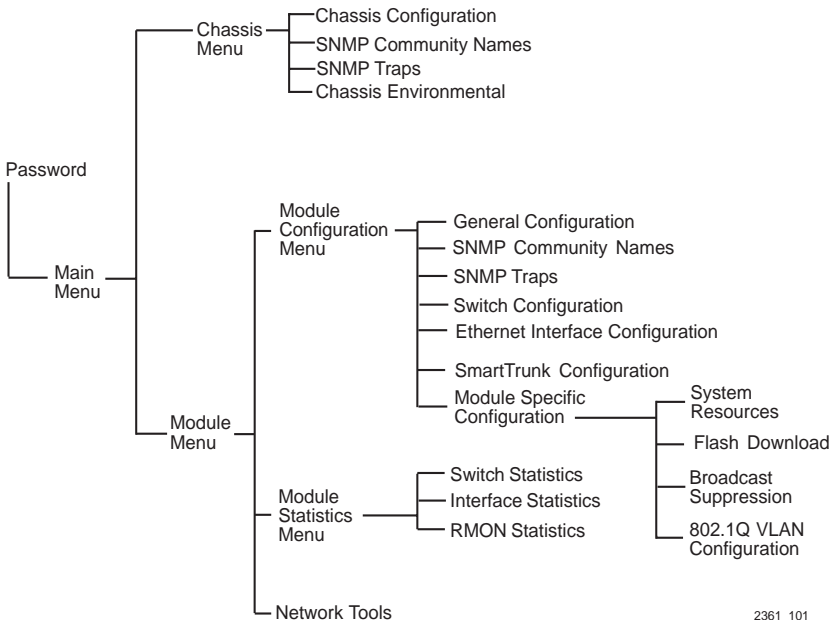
Password

Main Menu

Chassis Menu

Chassis Configuration
SNMP Community Names
SNMP Traps
Chassis Environmental

Module Menu

Module Configuration Menu

General Configuration
SNMP Community Names
SNMP Traps
Switch Configuration
Ethernet Interface Configuration
SmartTrunk Configuration
Module Specific Configuration

System Resources
Flash Download
Broadcast Suppression
802.1Q VLAN Configuration

Module Statistics Menu

Switch Statistics
Interface Statistics
RMON Statistics

Network Tools

2361 101